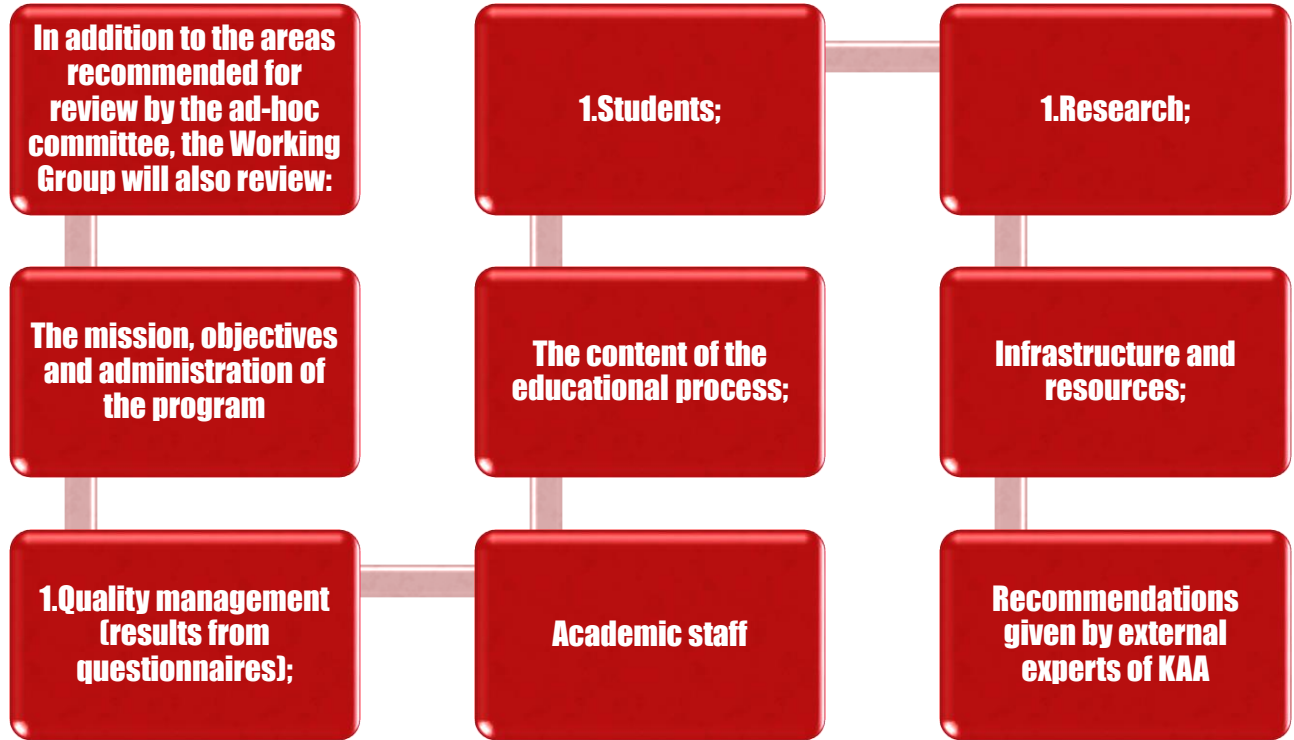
In addition to the areas recommended for review by the ad-hoc committee, the Working Group will also review:

The mission, objectives and administration of the program

1.Quality management (results from questionnaires);

Academic staff

The content of the educational process;

1.Students;

1.Research;

Infrastructure and resources;

Recommendations given by external experts of KAA